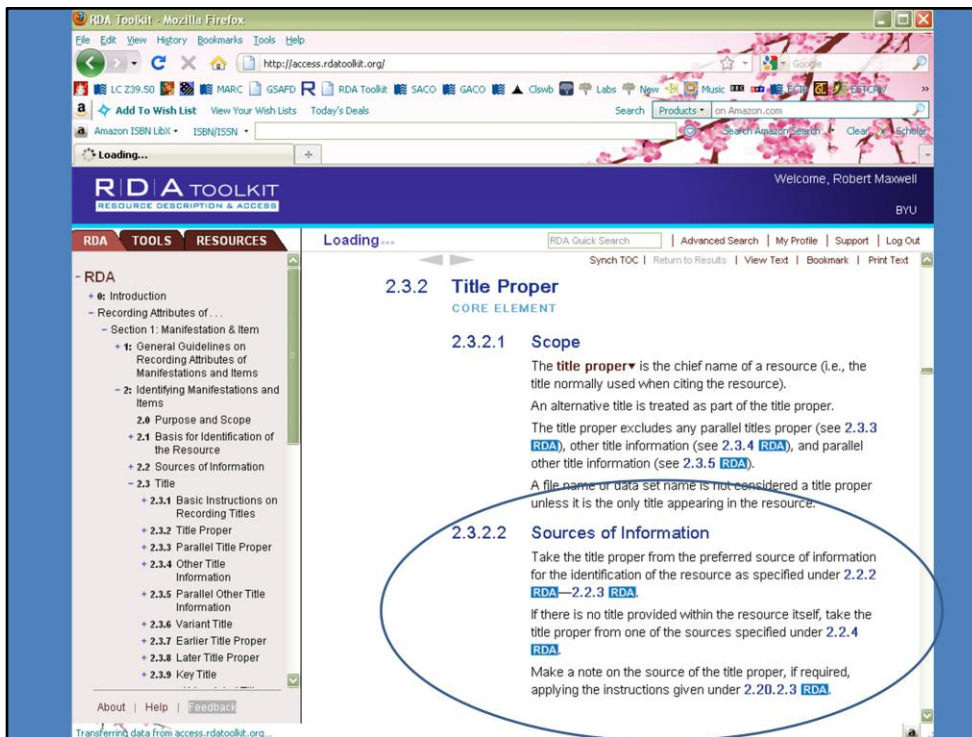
RDA Toolkit - Mozilla Firefox

File Edit View History Bookmarks Tools Help

http://access.rdatoolkit.org/

Google

LC Z39.50 MARC GSAFD RDA Toolkit SACO GACO Clswb Labs New Music ECIP CATCRV

Add To Wish List View Your Wish Lists Today's Deals Search Products on Amazon.com

Amazon ISBN LibX ISBN/ISSN Search Amazon Search Clear Scholar

Loading...

RDA TOOLKIT
RESOURCE DESCRIPTION & ACCESS

Welcome, Robert Maxwell
BYU

RDA TOOLS RESOURCES

Loading...

RDA Quick Search | Advanced Search | My Profile | Support | Log Out

Synch TOC | Return to Results | View Text | Bookmark | Print Text

- RDA
+ 0: Introduction
- Recording Attributes of . . .
- Section 1: Manifestation & Item
+ 1: General Guidelines on Recording Attributes of Manifestations and Items
- 2: Identifying Manifestations and Items
2.0 Purpose and Scope
+ 2.1 Basis for Identification of the Resource
+ 2.2 Sources of Information
- 2.3 Title
+ 2.3.1 Basic Instructions on Recording Titles
+ 2.3.2 Title Proper
+ 2.3.3 Parallel Title Proper
+ 2.3.4 Other Title Information
+ 2.3.5 Parallel Other Title Information
+ 2.3.6 Variant Title
+ 2.3.7 Earlier Title Proper
+ 2.3.8 Later Title Proper
+ 2.3.9 Key Title

About | Help | Feedback

2.3.2 Title Proper
CORE ELEMENT

2.3.2.1 Scope

The title proper is the chief name of a resource (i.e., the title normally used when citing the resource).

An alternative title is treated as part of the title proper.

The title proper excludes any parallel titles proper (see 2.3.3 RDA), other title information (see 2.3.4 RDA), and parallel other title information (see 2.3.5 RDA).

A file name or data set name is not considered a title proper unless it is the only title appearing in the resource.

2.3.2.2 Sources of Information

Take the title proper from the preferred source of information for the identification of the resource as specified under 2.2.2 RDA—2.2.3 RDA.

If there is no title provided within the resource itself, take the title proper from one of the sources specified under 2.2.4 RDA.

Make a note on the source of the title proper, if required, applying the instructions given under 2.20.2.3 RDA.

Transferring data from access.rdatoolkit.org...